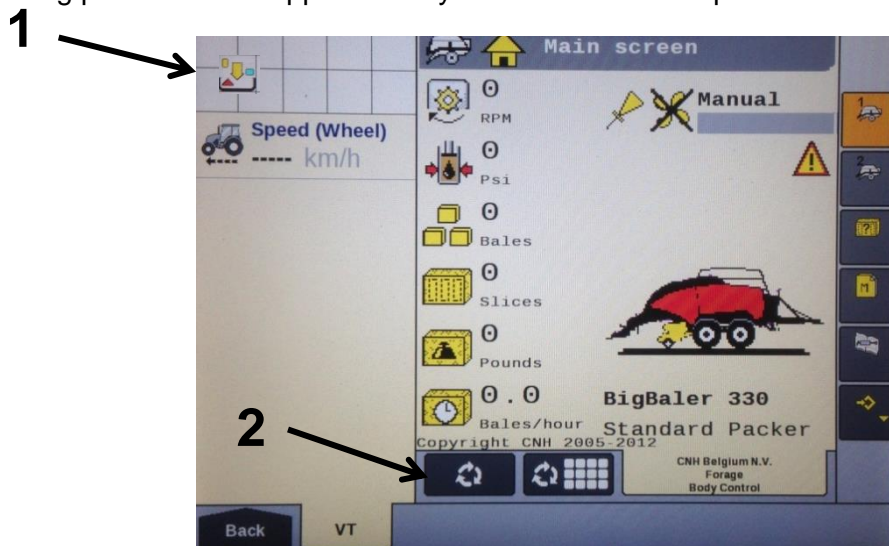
1

Speed (Wheel)
----- km/h

Main screen

0
RPM

0
Psi

0
Bales

0
Slices

0
Pounds

0.0
Bales/hour

Manual

BigBaler 330
Standard Packer

Copyright CNH 2005-2012

2

CNH Belgium N.V.
Forage
Body Control

Back

VT